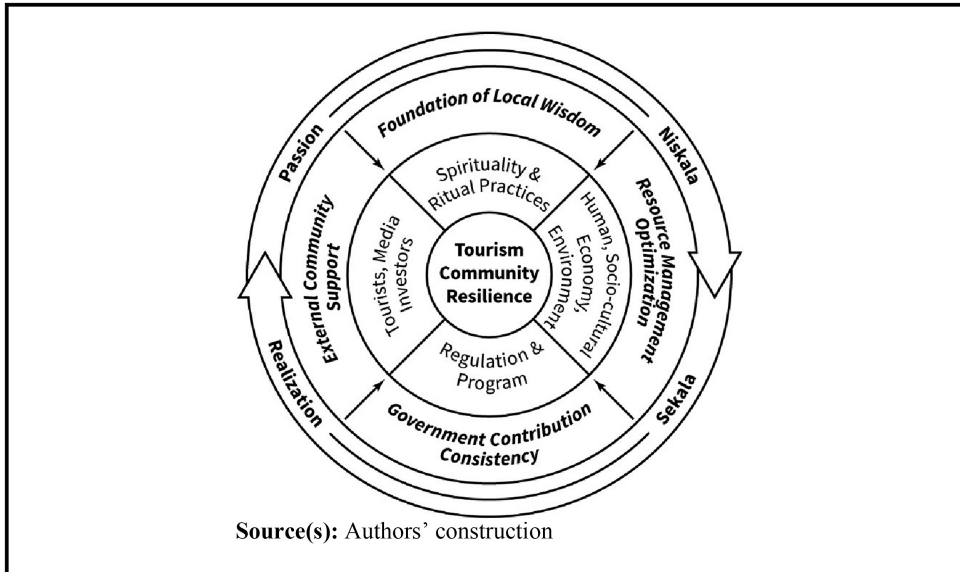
Passion

Foundation of Local Wisdom

Niskala

External Community Support

Spirituality & Ritual Practices

Resource Management Optimization

Tourists, Media Investors

Tourism Community Resilience

Human, Socio-cultural Economy, Environment

Regulation & Program

Realization

Government Contribution Consistency

Sekala

Source(s): Authors' construction